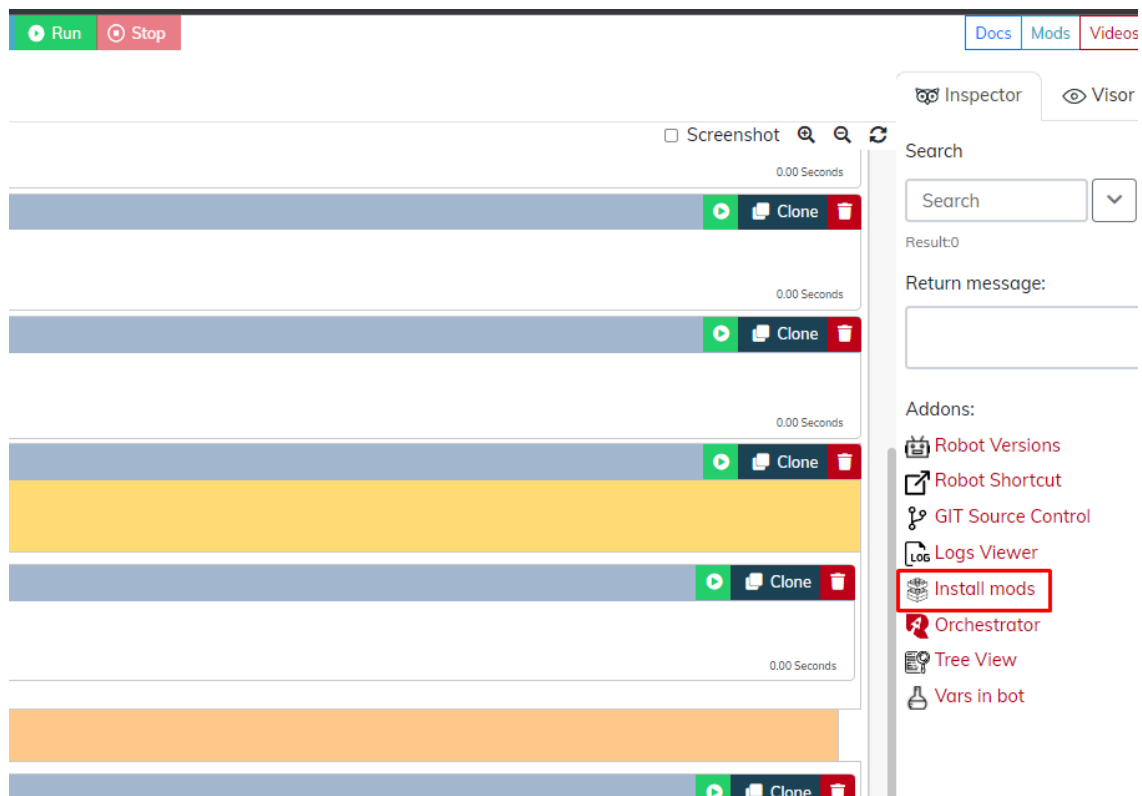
Run Stop

Docs Mods Videos

Inspector Visor

Screenshot

0.00 Seconds

Clone

0.00 Seconds

Clone

0.00 Seconds

Clone

Clone

0.00 Seconds

Clone

Search

Search

Result:0

Return message:

Addons:

Robot Versions

Robot Shortcut

GIT Source Control

Logs Viewer

Install mods

Orchestrator

Tree View

Vars in bot